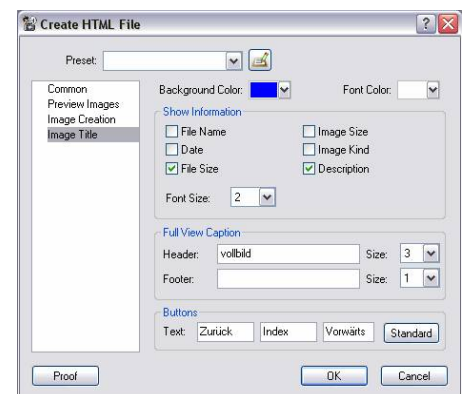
Create HTML File

?

Preset:

Common
Preview Images
Image Creation
Image Title

Background Color:

Font Color:

Show Information

File Name
Date
File Size

Image Size
Image Kind
Description

Font Size: 2

Full View Caption

Header: vollbild

Size: 3

Footer:

Size: 1

Buttons

Text: Zurück Index Vorwärts Standard

Proof

OK

Cancel